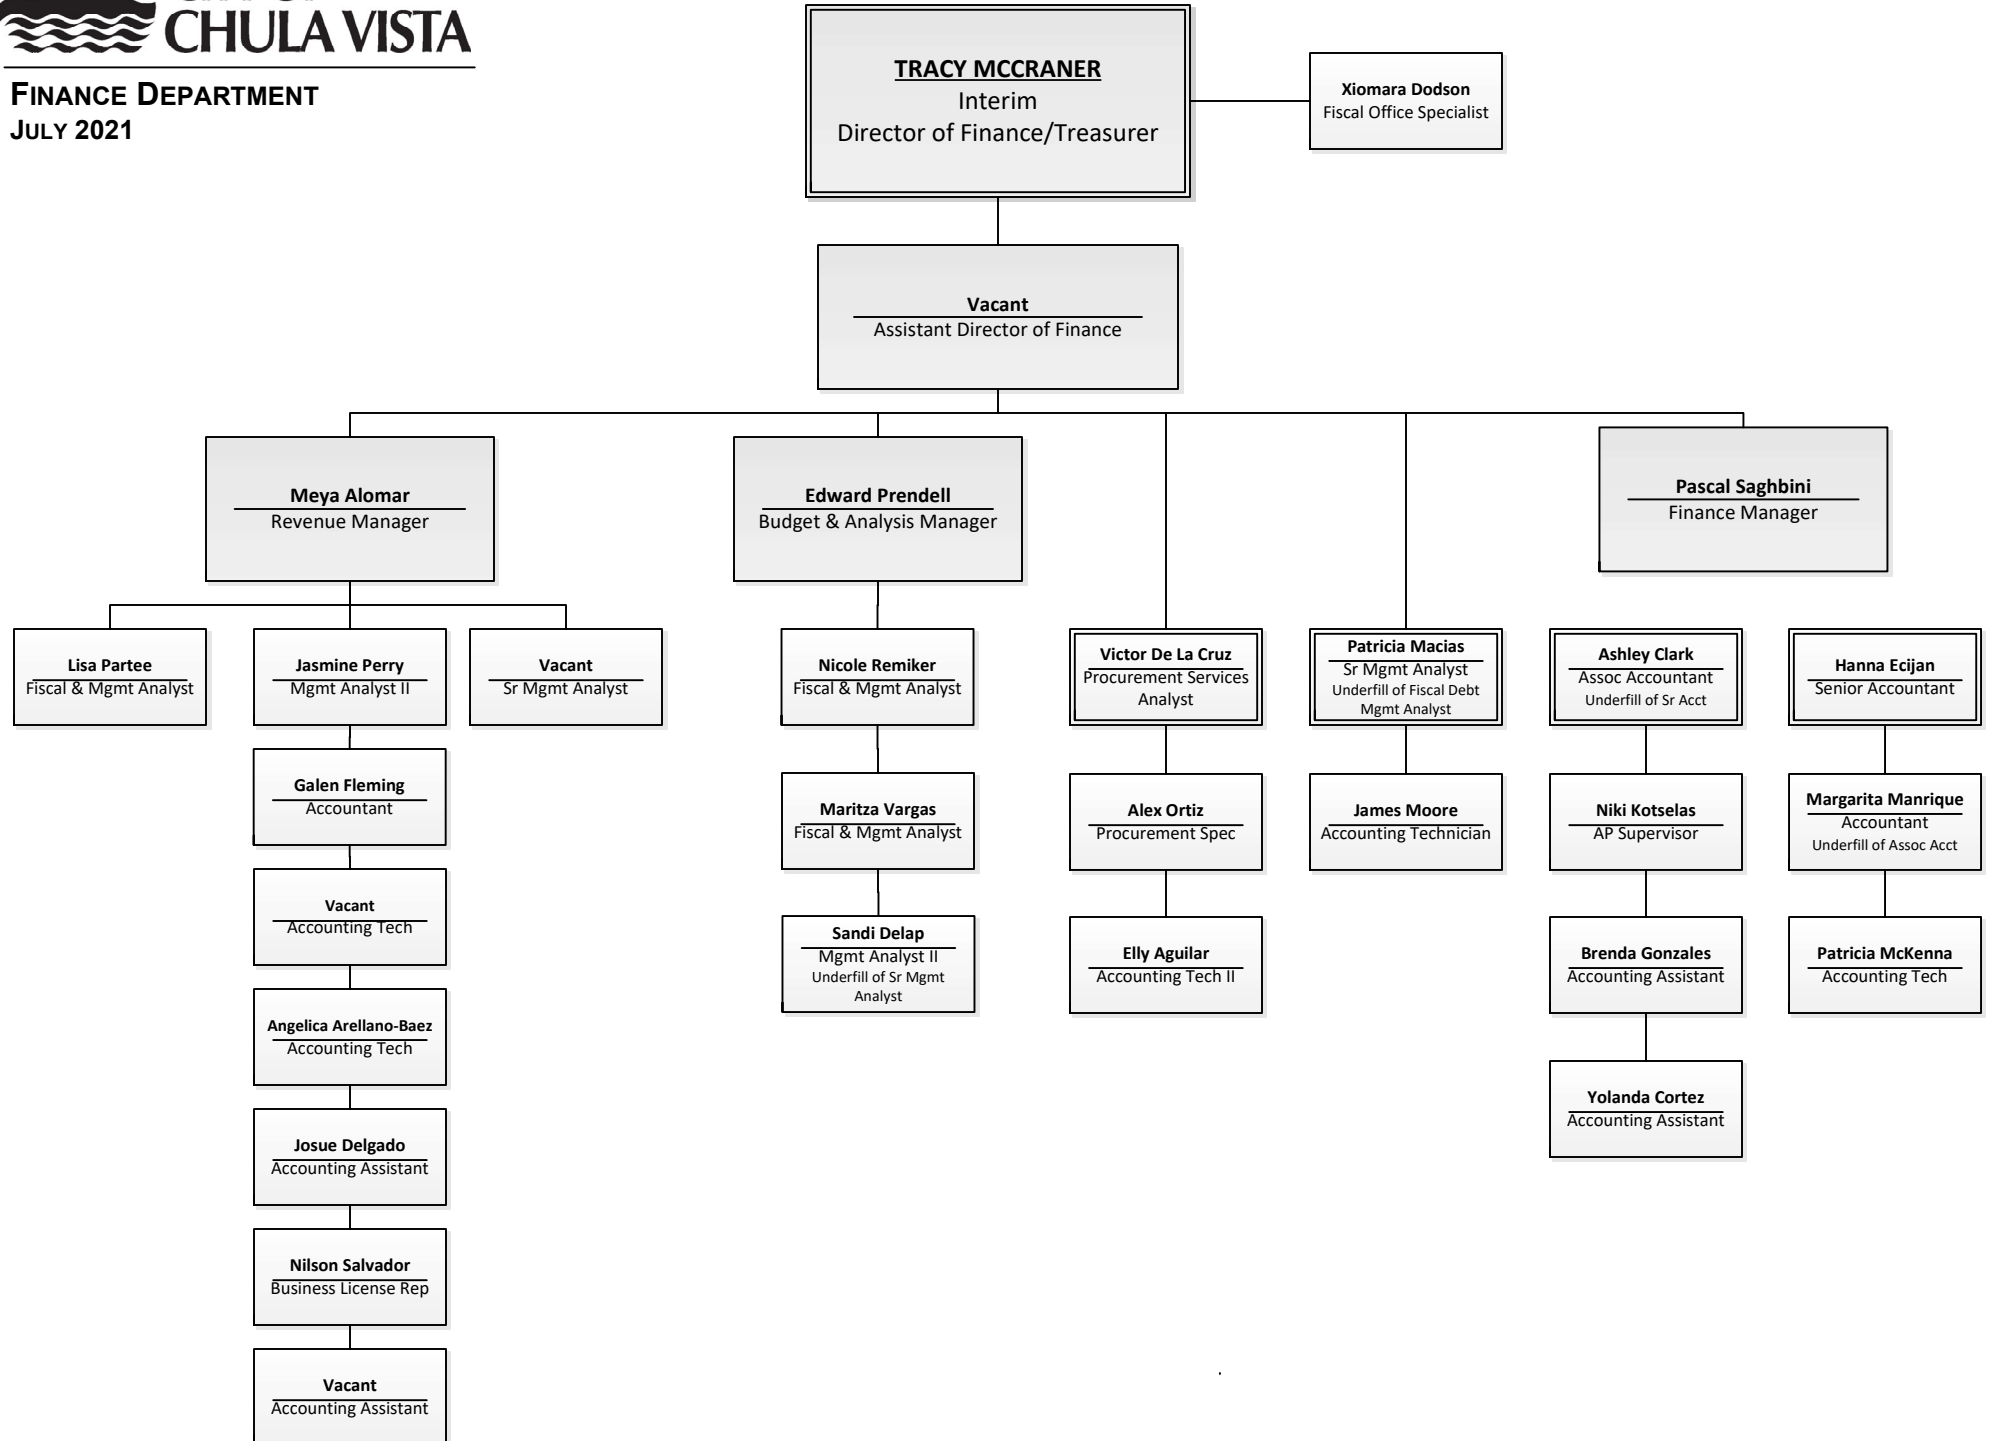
CHULA VISTA

FINANCE DEPARTMENT
JULY 2021

TRACY MCCRANER
Interim
Director of Finance/Treasurer

Xiomara Dodson
Fiscal Office Specialist

Vacant
Assistant Director of Finance

Meya Alomar
Revenue Manager

Lisa Partee
Fiscal & Mgmt Analyst

Jasmine Perry
Mgmt Analyst II

Vacant
Sr Mgmt Analyst

Galen Fleming
Accountant

Vacant
Accounting Tech

Angelica Arellano-Baez
Accounting Tech

Josue Delgado
Accounting Assistant

Nilson Salvador
Business License Rep

Vacant
Accounting Assistant

Edward Prendell
Budget & Analysis Manager

Nicole Remiker
Fiscal & Mgmt Analyst

Maritza Vargas
Fiscal & Mgmt Analyst

Sandi Delap
Mgmt Analyst II
Underfill of Sr Mgmt Analyst

Victor De La Cruz
Procurement Services Analyst

Alex Ortiz
Procurement Spec

Elly Aguilar
Accounting Tech II

Patricia Macias
Sr Mgmt Analyst
Underfill of Fiscal Debt Mgmt Analyst

James Moore
Accounting Technician

Pascal Saghbini
Finance Manager

Ashley Clark
Assoc Accountant
Underfill of Sr Acct

Niki Kotselas
AP Supervisor

Brenda Gonzales
Accounting Assistant

Yolanda Cortez
Accounting Assistant

Hanna Ecijan
Senior Accountant

Margarita Manrique
Accountant
Underfill of Assoc Acct

Patricia McKenna
Accounting Tech